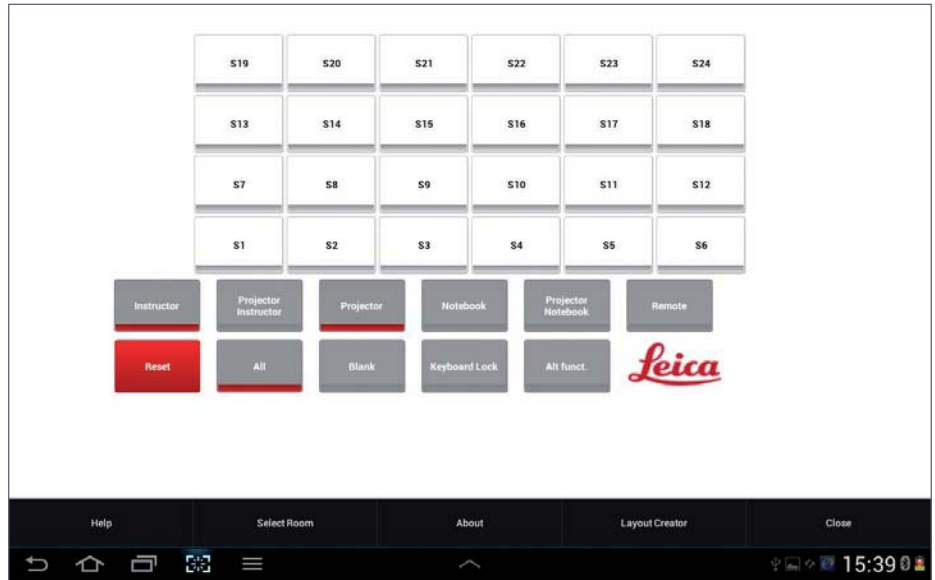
S19 S20 S21 S22 S23 S24

S13 S14 S15 S16 S17 S18

S7 S8 S9 S10 S11 S12

S1 S2 S3 S4 S5 S6

Instructor
Projector Instructor
Projector
Notebook
Projector Notebook
Remote

Reset
All
Blank
Keyboard Lock
Alt funct.

Leica

Help
Select Room
About
Layout Creator
Close

15:39